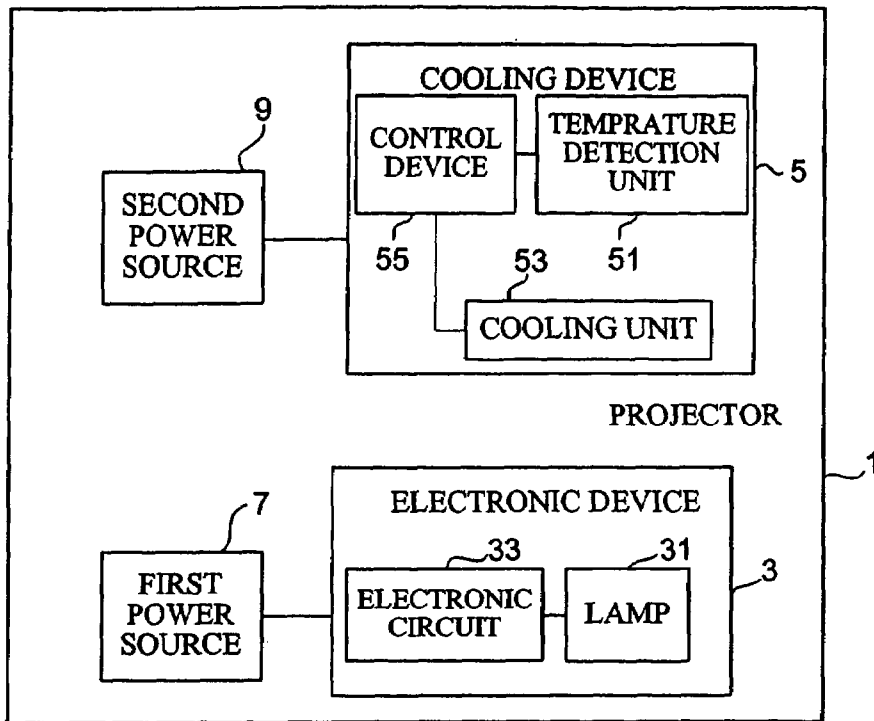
COOLING DEVICE

9

CONTROL DEVICE

TEMPRATURE DETECTION UNIT

5

SECOND POWER SOURCE

55

53

51

COOLING UNIT

PROJECTOR

1

7

ELECTRONIC DEVICE

33

31

3

FIRST POWER SOURCE

ELECTRONIC CIRCUIT

LAMP